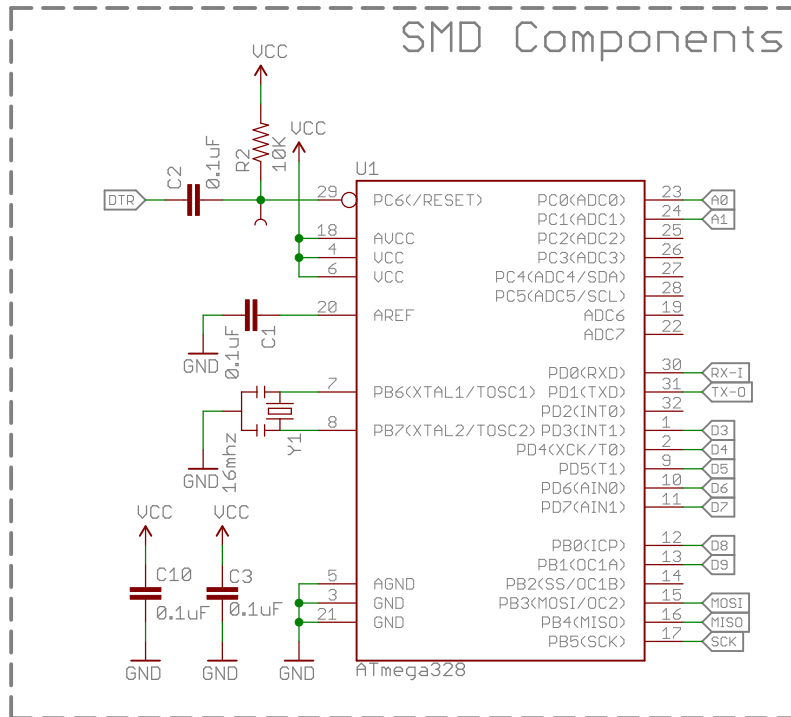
SMD Components

VCC
R2
10K
VCC
U1
DTR
C2
0.1uF
29 PC6(/RESET)
18 AVCC
4 VCC
6 VCC
20 AREF
C1
0.1uF
GND
7 PB6(XTAL1/TOSC1)
8 PB7(XTAL2/TOSC2)
Y1
16mhz
GND
VCC
VCC
C10
0.1uF
C3
0.1uF
GND
GND
5 AGND
3 GND
21 GND
GND
ATmega328

PC0(ADC0) 23 A0
PC1(ADC1) 24 A1
PC2(ADC2) 25
PC3(ADC3) 26
PC4(ADC4/SDA) 27
PC5(ADC5/SCL) 28
ADC6 19
ADC7 22
PD0(RXD) 30 RX-I
PD1(TXD) 31 TX-O
PD2(INT0) 32
PD3(INT1) 1 D3
PD4(XCK/T0) 2 D4
PD5(T1) 9 D5
PD6(AIN0) 10 D6
PD7(AIN1) 11 D7
PB0(ICP) 12 D8
PB1(OC1A) 13 D9
PB2(SS/OC1B) 14
PB3(MOSI/OC2) 15 MOSI
PB4(MISO) 16 MISO
PB5(SCK) 17 SCK